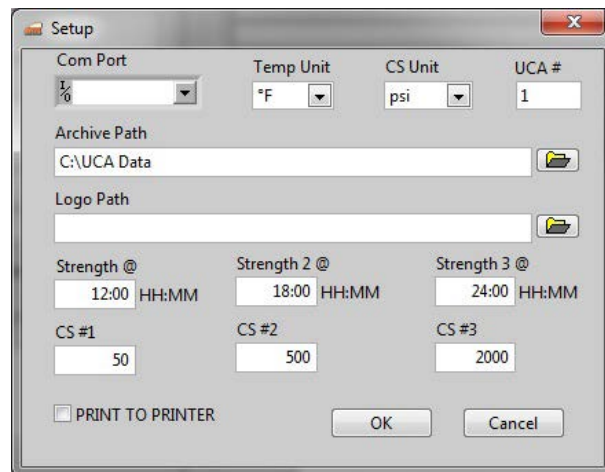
Setup

Com Port
$\frac{I}{O}$

Temp Unit
°F

CS Unit
psi

UCA #
1

Archive Path
C:\UCA Data

Logo Path

Strength @
12:00 HH:MM

Strength 2 @
18:00 HH:MM

Strength 3 @
24:00 HH:MM

CS #1
50

CS #2
500

CS #3
2000

PRINT TO PRINTER

OK

Cancel